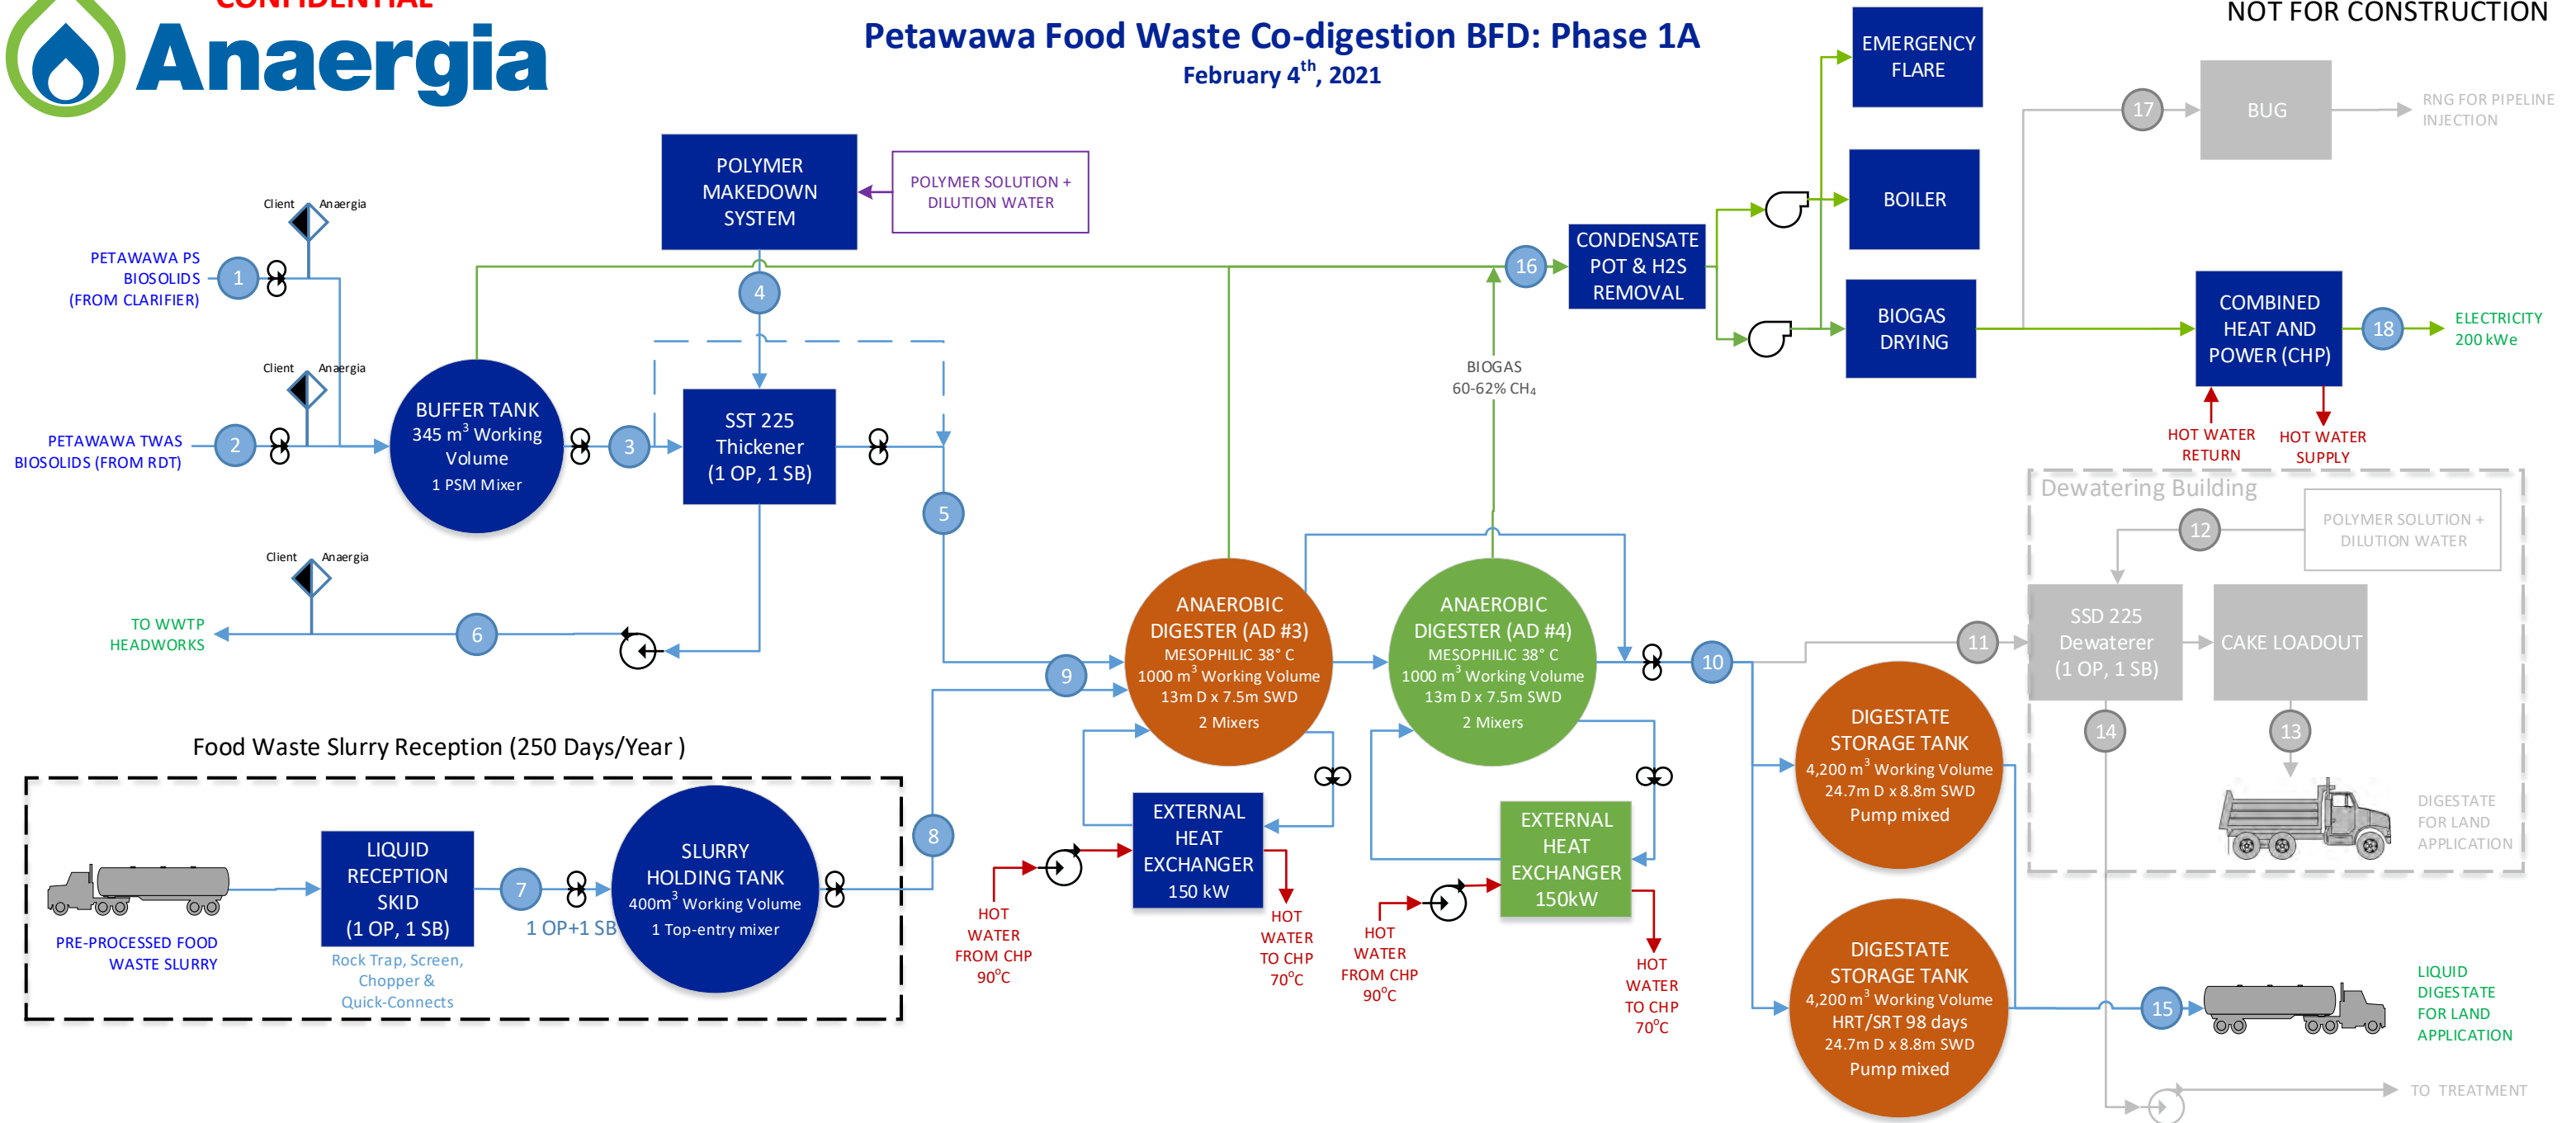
CONFIDENTIAL
Anaergia

Petawawa Food Waste Co-digestion BFD: Phase 1A
February 4$^{th}$, 2021

NOT FOR CONSTRUCTION

EMERGENCY FLARE
BOILER
BIOGAS DRYING
17
BUG
RNG FOR PIPELINE INJECTION
COMBINED HEAT AND POWER (CHP)
18
ELECTRICITY 200 kWe
HOT WATER RETURN
HOT WATER SUPPLY

POLYMER MAKEDOWN SYSTEM
POLYMER SOLUTION + DILUTION WATER

CONDENSATE POT & H2S REMOVAL
16
BIOGAS 60-62% CH$_4$

Client Anaergia
PETAWAWA PS BIOSOLIDS (FROM CLARIFIER)
1
Client Anaergia
PETAWAWA TWAS BIOSOLIDS (FROM RDT)
2
BUFFER TANK 345 m$^3$ Working Volume
1 PSM Mixer
3
4
SST 225 Thickener (1 OP, 1 SB)
5
Client Anaergia
TO WWTP HEADWORKS
6

Dewatering Building
12
POLYMER SOLUTION + DILUTION WATER
11
SSD 225 Dewaterer (1 OP, 1 SB)
CAKE LOADOUT
14
13
DIGESTATE FOR LAND APPLICATION

ANAEROBIC DIGESTER (AD #3)
MESOPHILIC 38° C
1000 m$^3$ Working Volume
13m D x 7.5m SWD
2 Mixers

ANAEROBIC DIGESTER (AD #4)
MESOPHILIC 38° C
1000 m$^3$ Working Volume
13m D x 7.5m SWD
2 Mixers

9
10

DIGESTATE STORAGE TANK
4,200 m$^3$ Working Volume
24.7m D x 8.8m SWD
Pump mixed

Food Waste Slurry Reception (250 Days/Year )
PRE-PROCESSED FOOD WASTE SLURRY
LIQUID RECEPTION SKID (1 OP, 1 SB)
Rock Trap, Screen, Chopper & Quick-Connects
7
1 OP+1 SB
SLURRY HOLDING TANK
400m$^3$ Working Volume
1 Top-entry mixer
8

EXTERNAL HEAT EXCHANGER 150 kW
HOT WATER FROM CHP 90°C
HOT WATER TO CHP 70°C
EXTERNAL HEAT EXCHANGER 150kW
HOT WATER FROM CHP 90°C
HOT WATER TO CHP 70°C

DIGESTATE STORAGE TANK
4,200 m$^3$ Working Volume
HRT/SRT 98 days
24.7m D x 8.8m SWD
Pump mixed

15
LIQUID DIGESTATE FOR LAND APPLICATION
TO TREATMENT